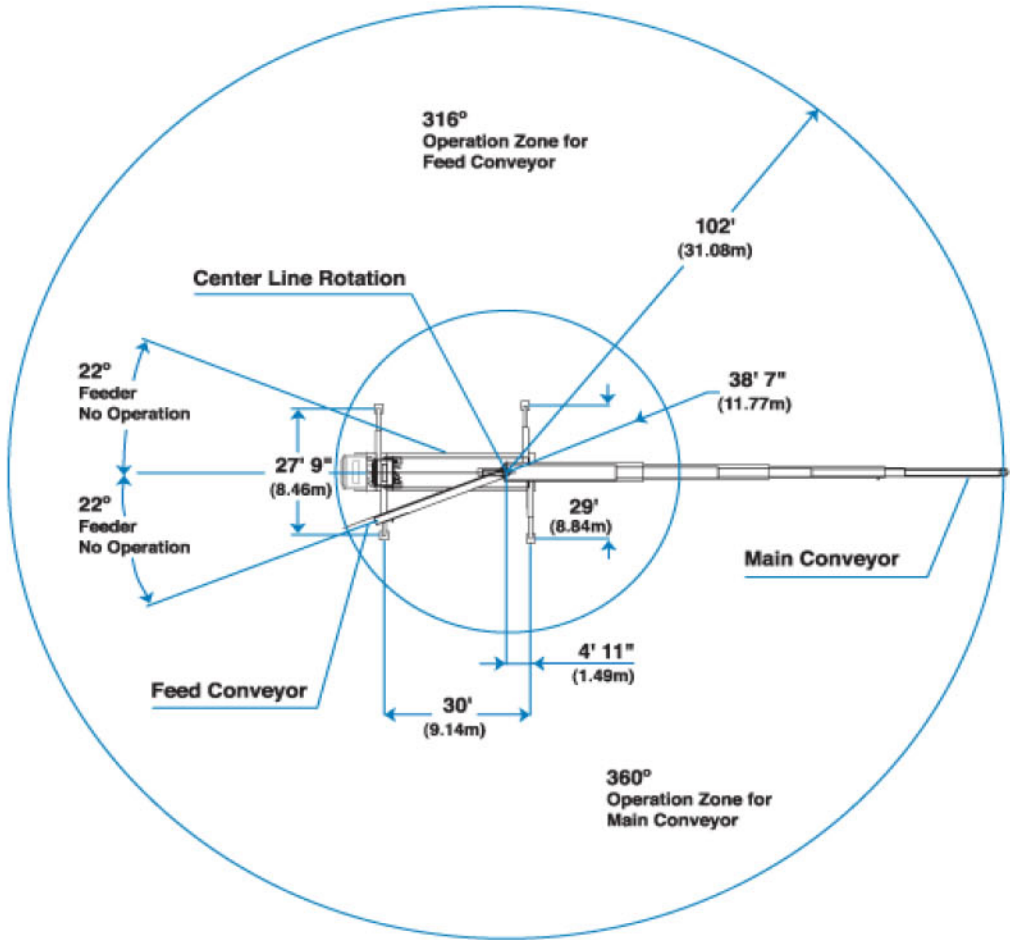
316º
Operation Zone for Feed Conveyor

102'
(31.08m)

Center Line Rotation

22º
Feeder
No Operation

38' 7"
(11.77m)

27' 9"
(8.46m)

22º
Feeder
No Operation

29'
(8.84m)

Main Conveyor

4' 11"
(1.49m)

Feed Conveyor

30'
(9.14m)

360º
Operation Zone for Main Conveyor